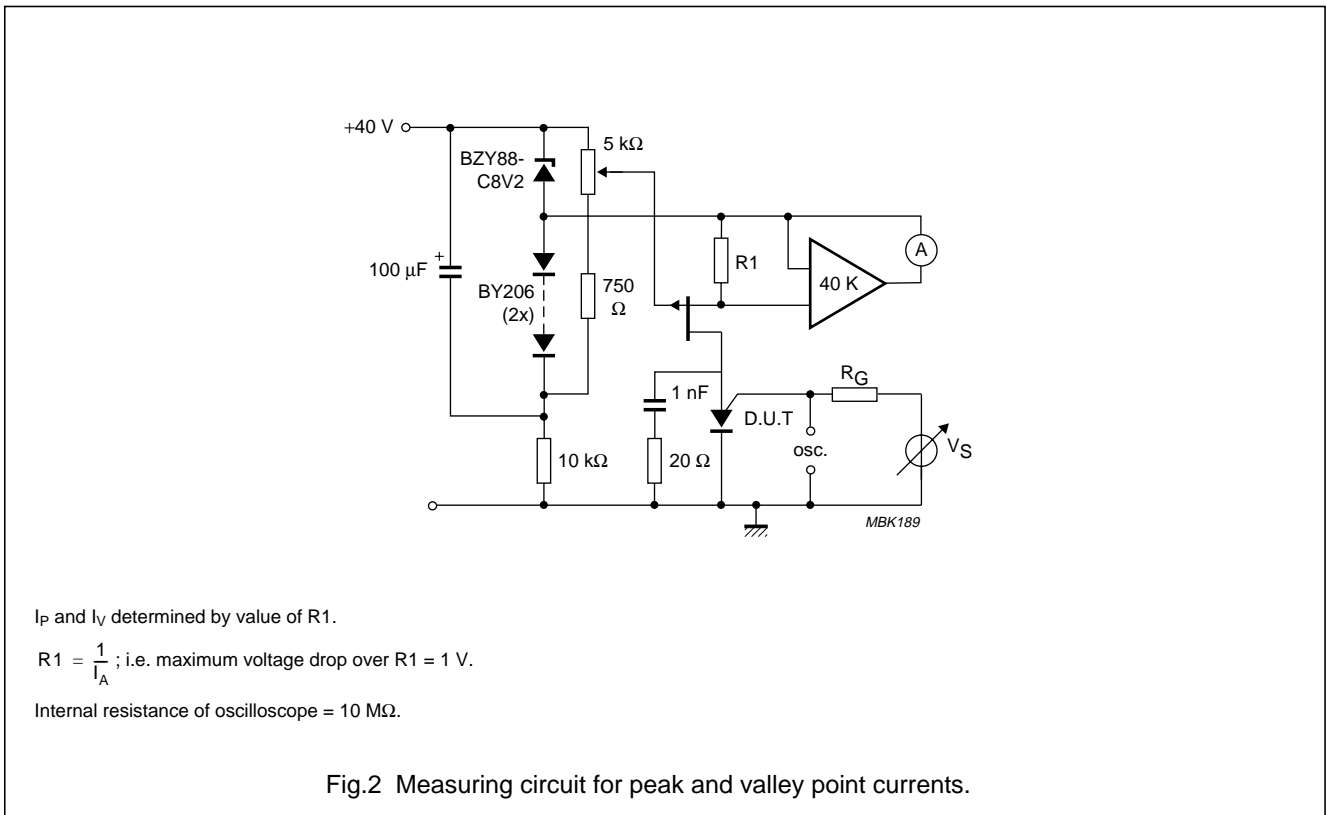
+40 V

BZY88-C8V2

5 kΩ

100 μF

+

BY206 (2x)

750 Ω

R1

40 K

A

1 nF

D.U.T

$R_G$

osc.

$V_S$

10 kΩ

20 Ω

MBK189

$I_P$ and $I_V$ determined by value of R1.

$R1 = \frac{1}{I_A}$ ; i.e. maximum voltage drop over R1 = 1 V.

Internal resistance of oscilloscope = 10 MΩ.

Fig.2 Measuring circuit for peak and valley point currents.